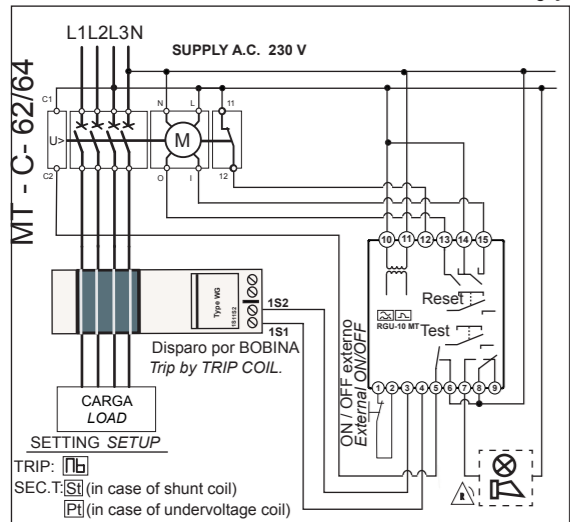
MT - C- 62/64

L1L2L3N

SUPPLY A.C. 230 V

C1
U>
C2

N L 11
M
O I 12

10 11 12 13 14 15

Type WG
1S1 1S2

1S2
1S1

Reset
RGU-10 MT
Test

ON / OFF externo
External ON/OFF

Disparo por BOBINA
Trip by TRIP COIL.

1 2 3 4 5 6 7 8 9

CARGA
LOAD

SETTING SETUP

TRIP: Пь
SEC.T: St (in case of shunt coil)
Pt (in case of undervoltage coil)